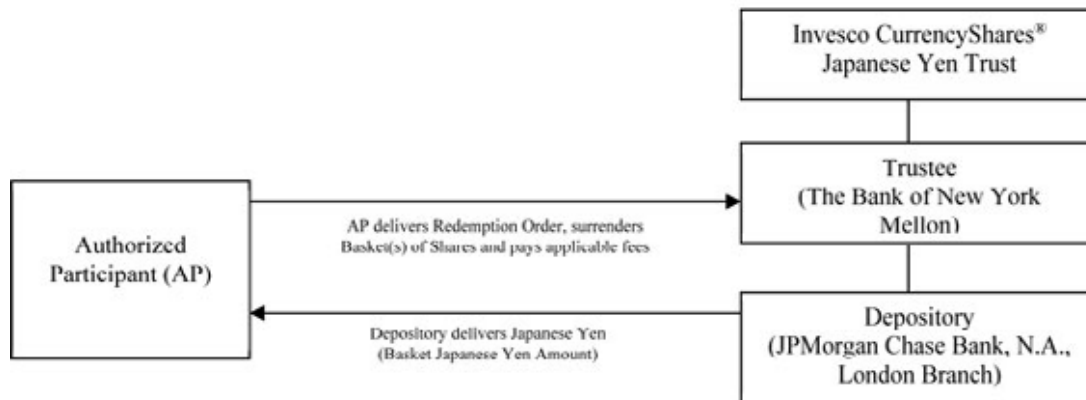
Invesco CurrencyShares®
Japanese Yen Trust

Trustee
(The Bank of New York Mellon)

Authorized Participant (AP)

AP delivers Redemption Order, surrenders Basket(s) of Shares and pays applicable fees

Depository
(JPMorgan Chase Bank, N.A., London Branch)

Depository delivers Japanese Yen
(Basket Japanese Yen Amount)